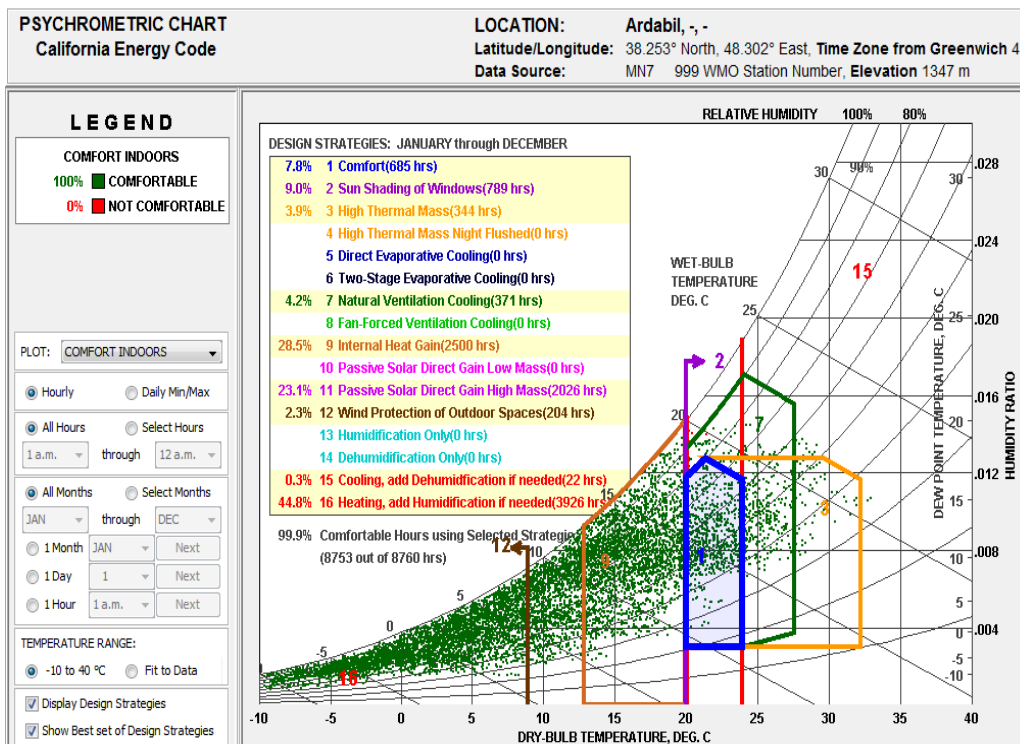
PSYCHROMETRIC CHART
California Energy Code

LOCATION: Ardabil, -, -
Latitude/Longitude: 38.253° North, 48.302° East, Time Zone from Greenwich 4
Data Source: MN7 999 WMO Station Number, Elevation 1347 m

LEGEND

COMFORT INDOORS
100% COMFORTABLE
0% NOT COMFORTABLE

PLOT: COMFORT INDOORS

Hourly
Daily Min/Max

All Hours
Select Hours
1 a.m. through 12 a.m.

All Months
Select Months
JAN through DEC
1 Month JAN Next
1 Day 1 Next
1 Hour 1 a.m. Next

TEMPERATURE RANGE:
-10 to 40 °C
Fit to Data

Display Design Strategies
Show Best set of Design Strategies

RELATIVE HUMIDITY 100% 80%

DESIGN STRATEGIES: JANUARY through DECEMBER

| | |
|---|---|
| 7.8% | 1 Comfort(685 hrs) |
| 9.0% | 2 Sun Shading of Windows(789 hrs) |
| 3.9% | 3 High Thermal Mass(344 hrs) |
| | 4 High Thermal Mass Night Flushed(0 hrs) |
| | 5 Direct Evaporative Cooling(0 hrs) |
| | 6 Two-Stage Evaporative Cooling(0 hrs) |
| 4.2% | 7 Natural Ventilation Cooling(371 hrs) |
| | 8 Fan-Forced Ventilation Cooling(0 hrs) |
| 28.5% | 9 Internal Heat Gain(2500 hrs) |
| | 10 Passive Solar Direct Gain Low Mass(0 hrs) |
| 23.1% | 11 Passive Solar Direct Gain High Mass(2026 hrs) |
| 2.3% | 12 Wind Protection of Outdoor Spaces(204 hrs) |
| | 13 Humidification Only(0 hrs) |
| | 14 Dehumidification Only(0 hrs) |
| 0.3% | 15 Cooling, add Dehumidification if needed(22 hrs) |
| 44.8% | 16 Heating, add Humidification if needed(3926 hrs) |

99.9% Comfortable Hours using Selected Strategies
(8753 out of 8760 hrs)

WET-BULB TEMPERATURE DEG. C

30 90% 30 .028
.024
15
25 25 .020
2
.016
20 7 20
.012
15 3
12 10 9 1 10 .008
5 5
0 0 .004
-5 -5
16 -10

DEW POINT TEMPERATURE, DEG. C
HUMIDITY RATIO

-10 -5 0 5 10 15 20 25 30 35 40
DRY-BULB TEMPERATURE, DEG. C